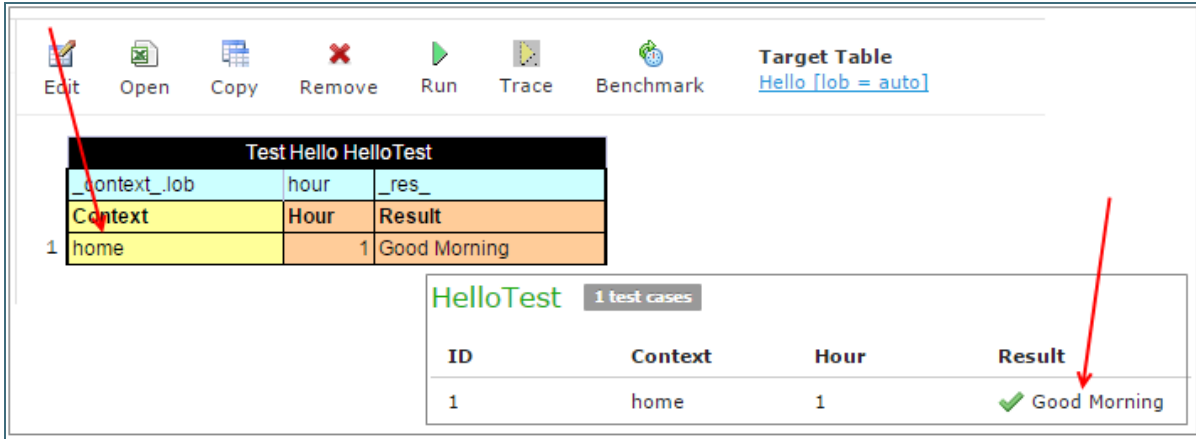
Edit Open Copy Remove Run Trace Benchmark

Target Table
Hello [lob = auto]

| Test Hello HelloTest | | |
|---|---|---|
| _context_.lob | hour | _res_ |
| Context | Hour | Result |
| 1 home | 1 | Good Morning |

HelloTest 1 test cases

| ID | Context | Hour | Result |
|---|---|---|---|
| 1 | home | 1 | Good Morning |